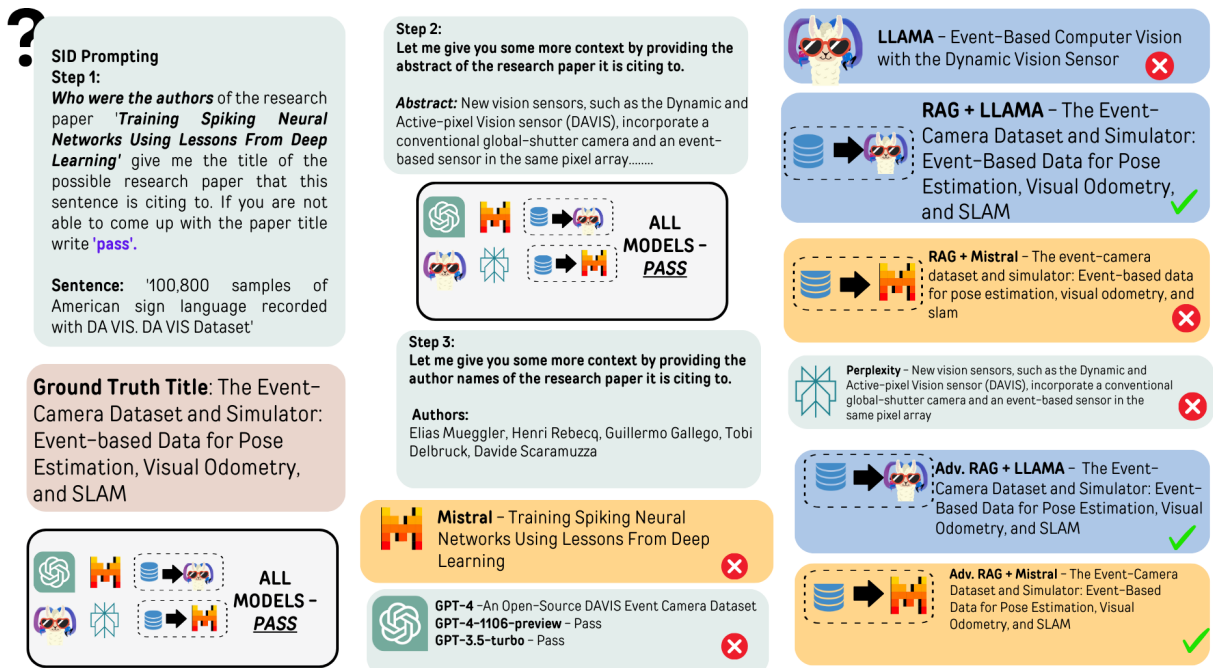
?

SID Prompting
Step 1:
*Who were the authors* of the research paper '*Training Spiking Neural Networks Using Lessons From Deep Learning*' give me the title of the possible research paper that this sentence is citing to. If you are not able to come up with the paper title write 'pass'.

Sentence: '100,800 samples of American sign language recorded with DA VIS. DA VIS Dataset'

Ground Truth Title: The Event-Camera Dataset and Simulator: Event-based Data for Pose Estimation, Visual Odometry, and SLAM

ALL MODELS - PASS

Step 2:
Let me give you some more context by providing the abstract of the research paper it is citing to.

Abstract: New vision sensors, such as the Dynamic and Active-pixel Vision sensor (DAVIS), incorporate a conventional global-shutter camera and an event-based sensor in the same pixel array........

ALL MODELS - PASS

Step 3:
Let me give you some more context by providing the author names of the research paper it is citing to.

Authors:
Elias Mueggler, Henri Rebecq, Guillermo Gallego, Tobi Delbruck, Davide Scaramuzza

Mistral - Training Spiking Neural Networks Using Lessons From Deep Learning

GPT-4 -An Open-Source DAVIS Event Camera Dataset
GPT-4-1106-preview - Pass
GPT-3.5-turbo - Pass

LLAMA - Event-Based Computer Vision with the Dynamic Vision Sensor

RAG + LLAMA - The Event-Camera Dataset and Simulator: Event-Based Data for Pose Estimation, Visual Odometry, and SLAM

RAG + Mistral - The event-camera dataset and simulator: Event-based data for pose estimation, visual odometry, and slam

Perplexity - New vision sensors, such as the Dynamic and Active-pixel Vision sensor (DAVIS), incorporate a conventional global-shutter camera and an event-based sensor in the same pixel array

Adv. RAG + LLAMA - The Event-Camera Dataset and Simulator: Event-Based Data for Pose Estimation, Visual Odometry, and SLAM

Adv. RAG + Mistral - The Event-Camera Dataset and Simulator: Event-Based Data for Pose Estimation, Visual Odometry, and SLAM